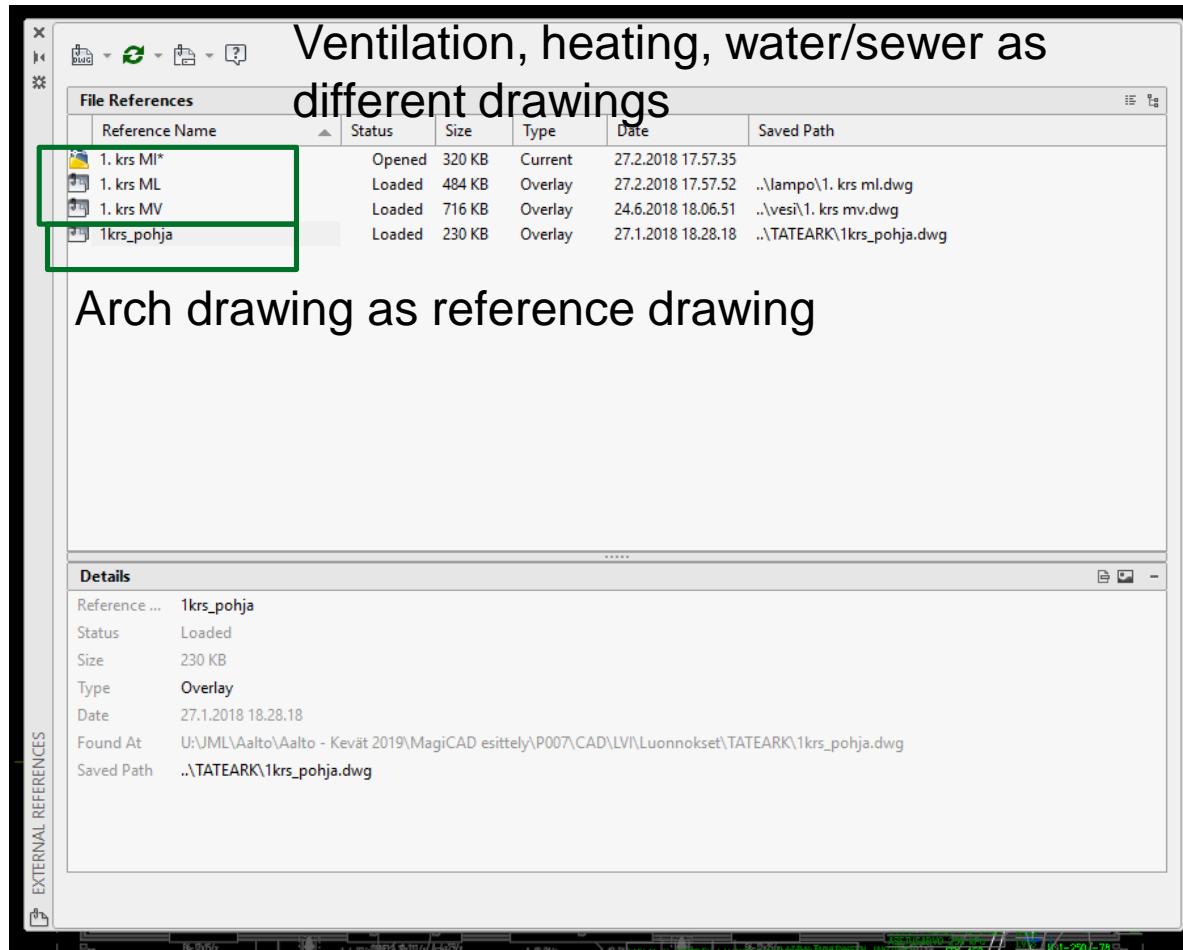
Ventilation, heating, water/sewer as different drawings

File References

| Reference Name | Status | Size | Type | Date | Saved Path |
|---|---|---|---|---|---|
| 1. krs MI* | Opened | 320 KB | Current | 27.2.2018 17.57.35 | |
| 1. krs ML | Loaded | 484 KB | Overlay | 27.2.2018 17.57.52 | ..\lampo\1. krs ml.dwg |
| 1. krs MV | Loaded | 716 KB | Overlay | 24.6.2018 18.06.51 | ..\vesi\1. krs mv.dwg |
| 1krs_pohja | Loaded | 230 KB | Overlay | 27.1.2018 18.28.18 | ..\TATEARK\1krs_pohja.dwg |

Arch drawing as reference drawing

Details

Reference ... 1krs_pohja
Status Loaded
Size 230 KB
Type Overlay
Date 27.1.2018 18.28.18
Found At U:\JML\Aalto\Aalto - Kevät 2019\MagiCAD esittely\P007\CAD\LVI\Luonnokset\TATEARK\1krs_pohja.dwg
Saved Path ..\TATEARK\1krs_pohja.dwg

EXTERNAL REFERENCES